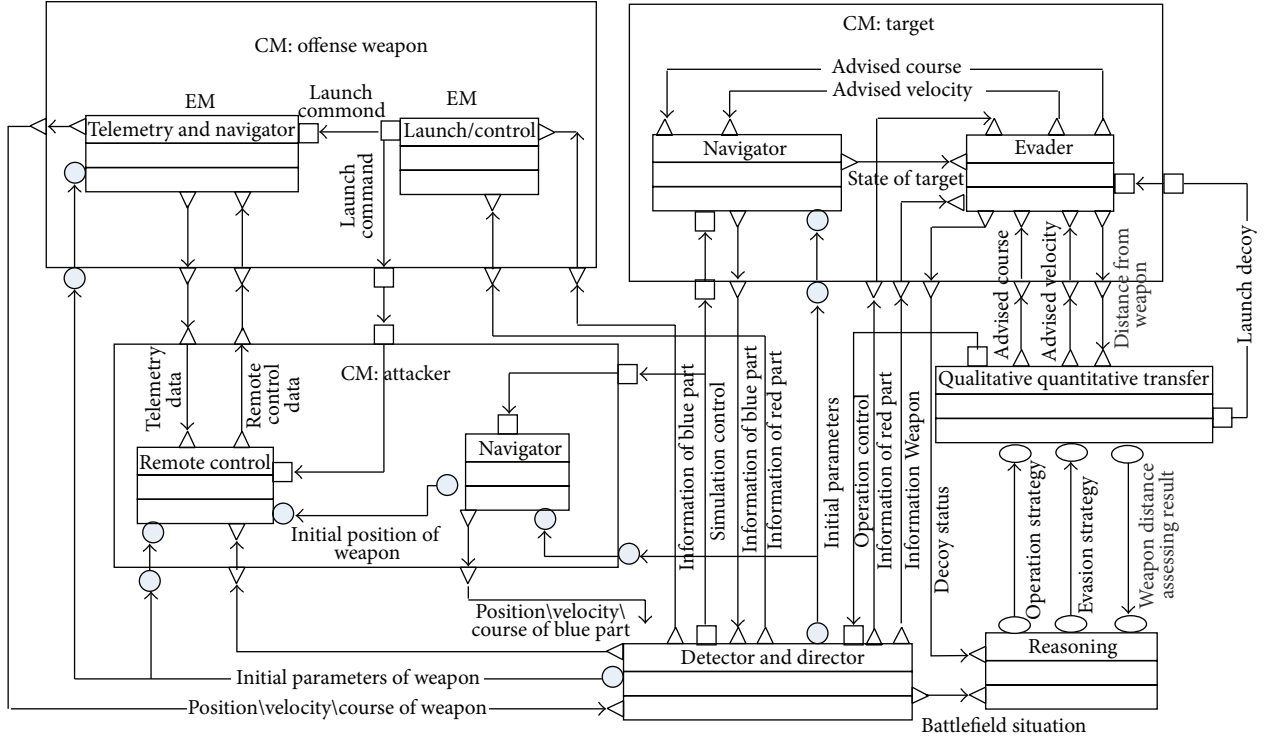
CM: offense weapon

EM

Launch commond

EM

Telemetry and navigator

Launch/control

Launch command

CM: target

Advised course

Advised velocity

Navigator

Evader

State of target

Launch decoy

Advised course

Advised velocity

Distance from weapon

CM: attacker

Telemetry data

Remote control data

Remote control

Navigator

Initial position of weapon

Information of blue part

Simulation control

Information of blue part

Information of red part

Initial parameters

Operation control

Information of red part

Information Weapon

Decoy status

Qualitative quantitative transfer

Operation strategy

Evasion strategy

Weapon distance assessing result

Position\velocity\ course of blue part

Detector and director

Reasoning

Initial parameters of weapon

Position\velocity\course of weapon

Battlefield situation